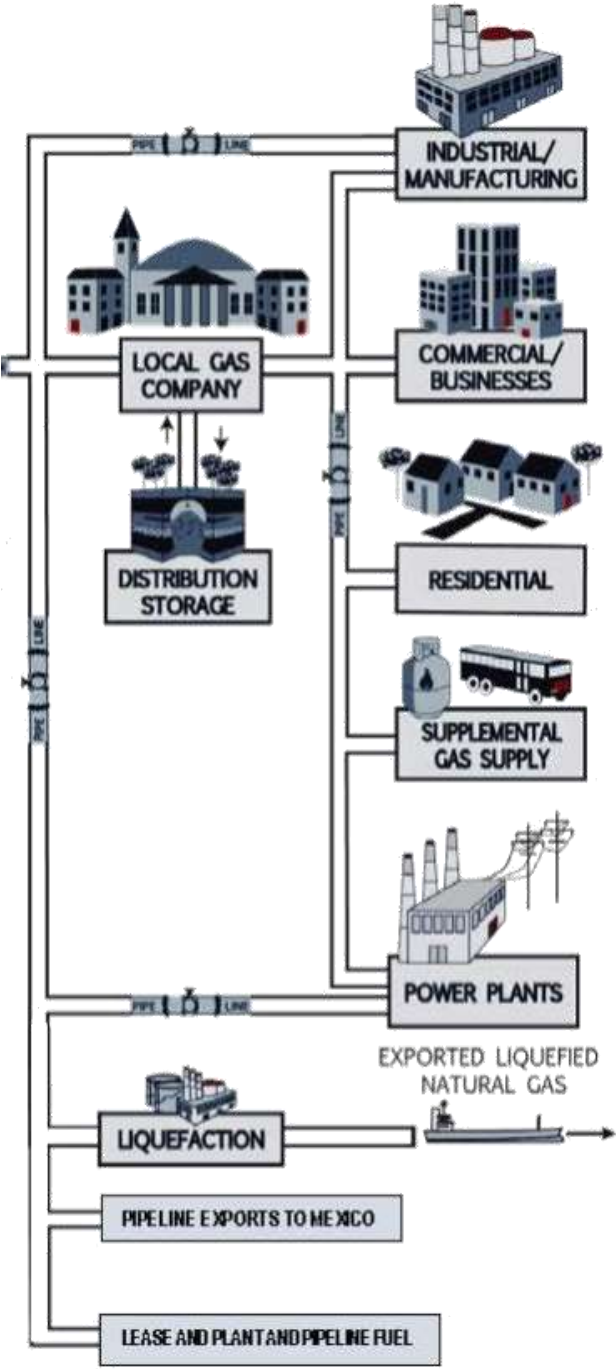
PIPE LINE

INDUSTRIAL/ MANUFACTURING

LOCAL GAS COMPANY

COMMERCIAL/ BUSINESSES

LINE PIPE

DISTRIBUTION STORAGE

RESIDENTIAL

LINE PIPE

SUPPLEMENTAL GAS SUPPLY

PIPE LINE

POWER PLANTS

EXPORTED LIQUEFIED NATURAL GAS

LIQUEFACTION

PIPELINE EXPORTS TO MEXICO

LEASE AND PLANT AND PIPELINE FUEL